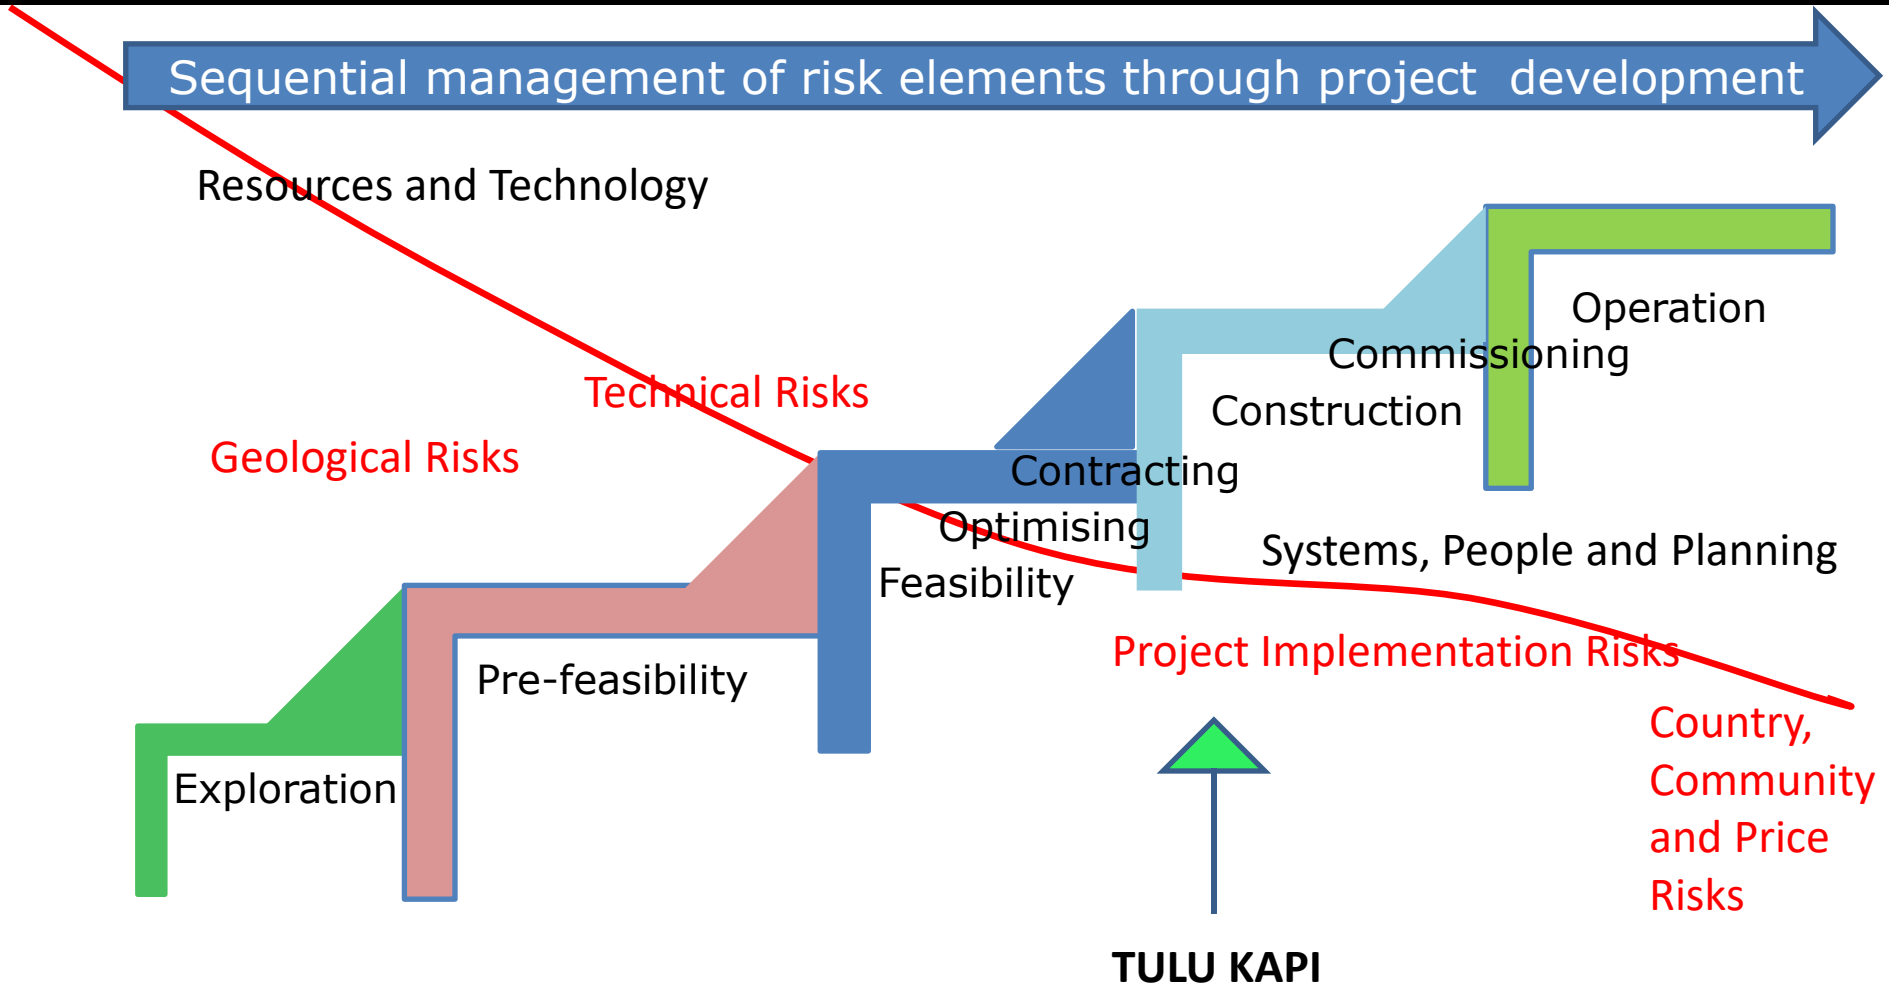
Sequential management of risk elements through project development

Resources and Technology

Technical Risks

Geological Risks

Operation

Commissioning

Construction

Contracting

Optimising

Feasibility

Systems, People and Planning

Project Implementation Risks

Pre-feasibility

Exploration

Country, Community and Price Risks

TULU KAPI